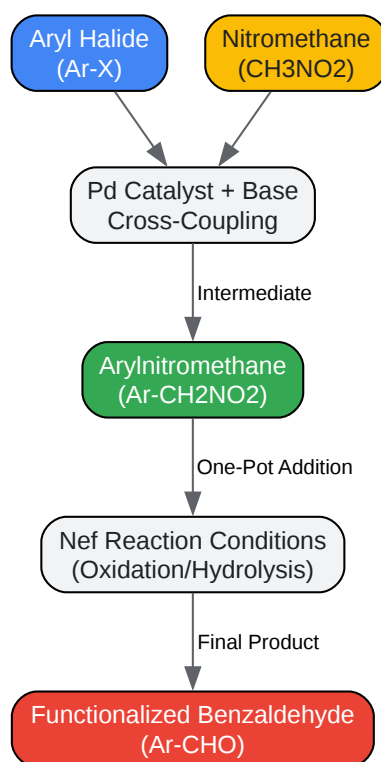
Aryl Halide
(Ar-X)

Nitromethane
(CH3NO2)

Pd Catalyst + Base
Cross-Coupling

Intermediate

Arylnitromethane
(Ar-CH2NO2)

One-Pot Addition

Nef Reaction Conditions
(Oxidation/Hydrolysis)

Final Product

Functionalized Benzaldehyde
(Ar-CHO)